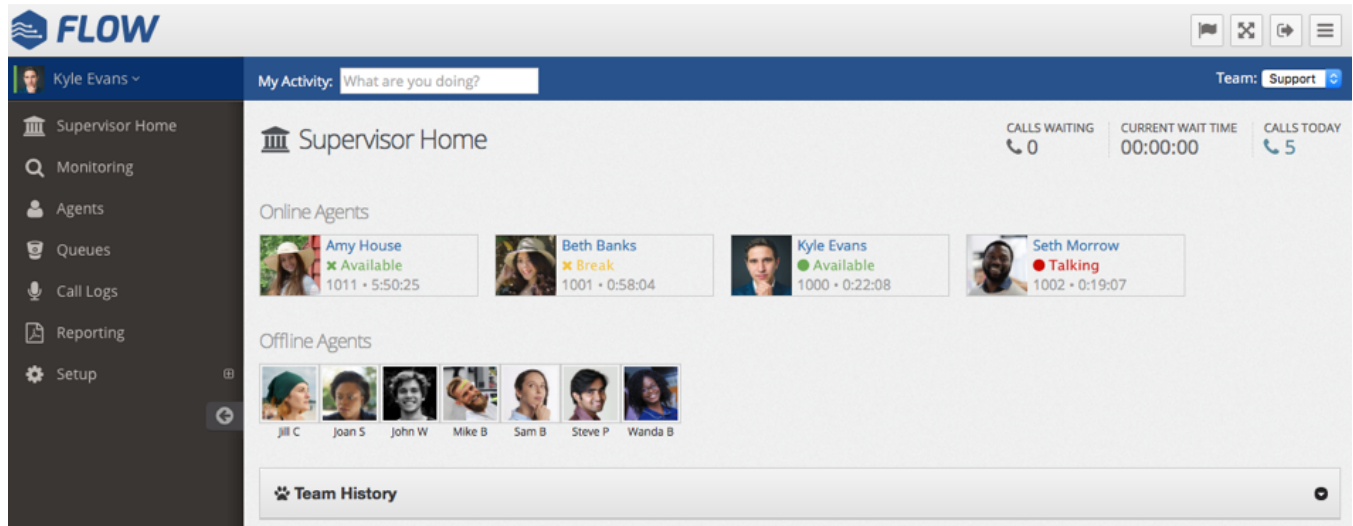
FLOW

Kyle Evans

My Activity: What are you doing?

Team: Support

Supervisor Home
Monitoring
Agents
Queues
Call Logs
Reporting
Setup

Supervisor Home

CALLS WAITING
0

CURRENT WAIT TIME
00:00:00

CALLS TODAY
5

Online Agents

Amy House
Available
1011 • 5:50:25

Beth Banks
Break
1001 • 0:58:04

Kyle Evans
Available
1000 • 0:22:08

Seth Morrow
Talking
1002 • 0:19:07

Offline Agents

Jill C
Joan S
John W
Mike B
Sam B
Steve P
Wanda B

Team History